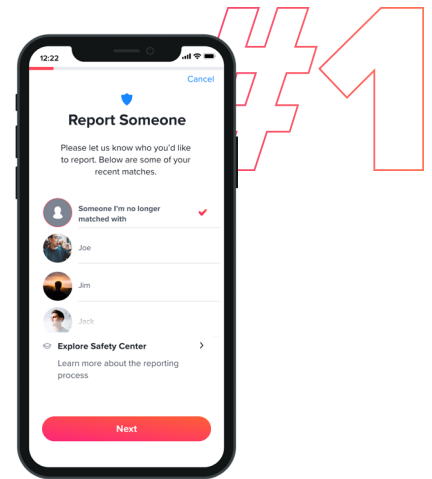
#1

12:22

Cancel

Report Someone

Please let us know who you'd like to report. Below are some of your recent matches.

Someone I'm no longer matched with

Joe

Jim

Jack

Explore Safety Center

Learn more about the reporting process

Next